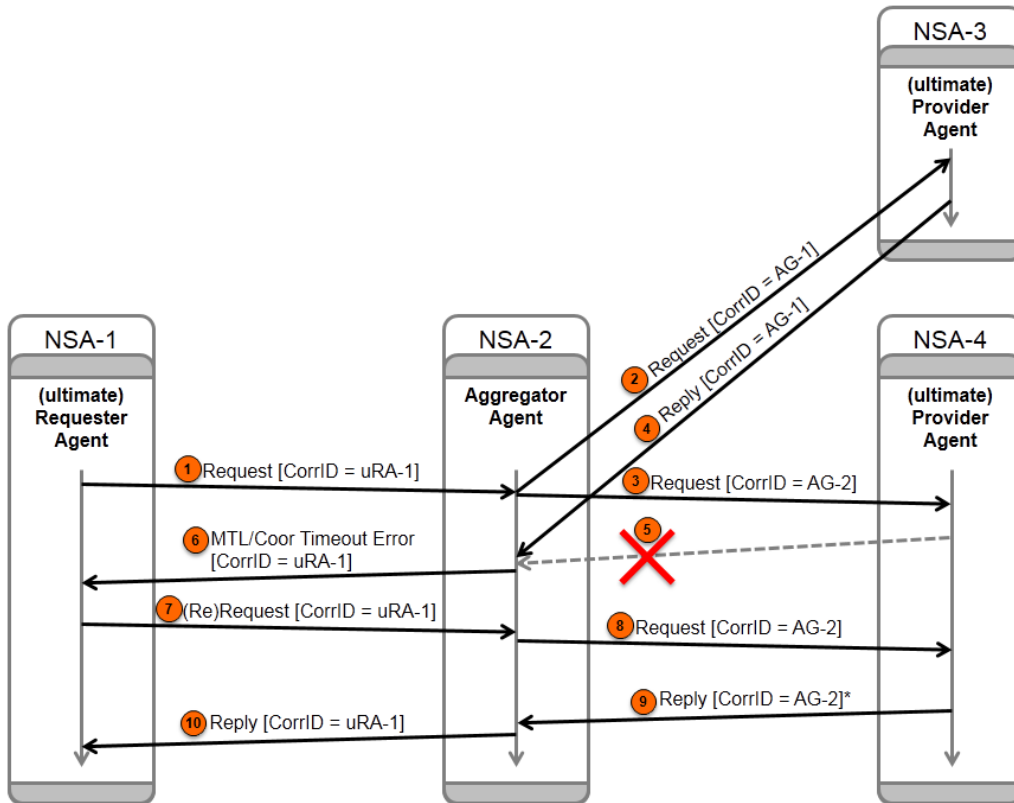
NSA-3

(ultimate) Provider Agent

NSA-1

(ultimate) Requester Agent

NSA-2

Aggregator Agent

NSA-4

(ultimate) Provider Agent

2 Request [CorrID = AG-1]

4 Reply [CorrID = AG-1]

1 Request [CorrID = uRA-1]

3 Request [CorrID = AG-2]

5

6 MTL/Coor Timeout Error [CorrID = uRA-1]

7 (Re)Request [CorrID = uRA-1]

8 Request [CorrID = AG-2]

9 Reply [CorrID = AG-2]*

10 Reply [CorrID = uRA-1]